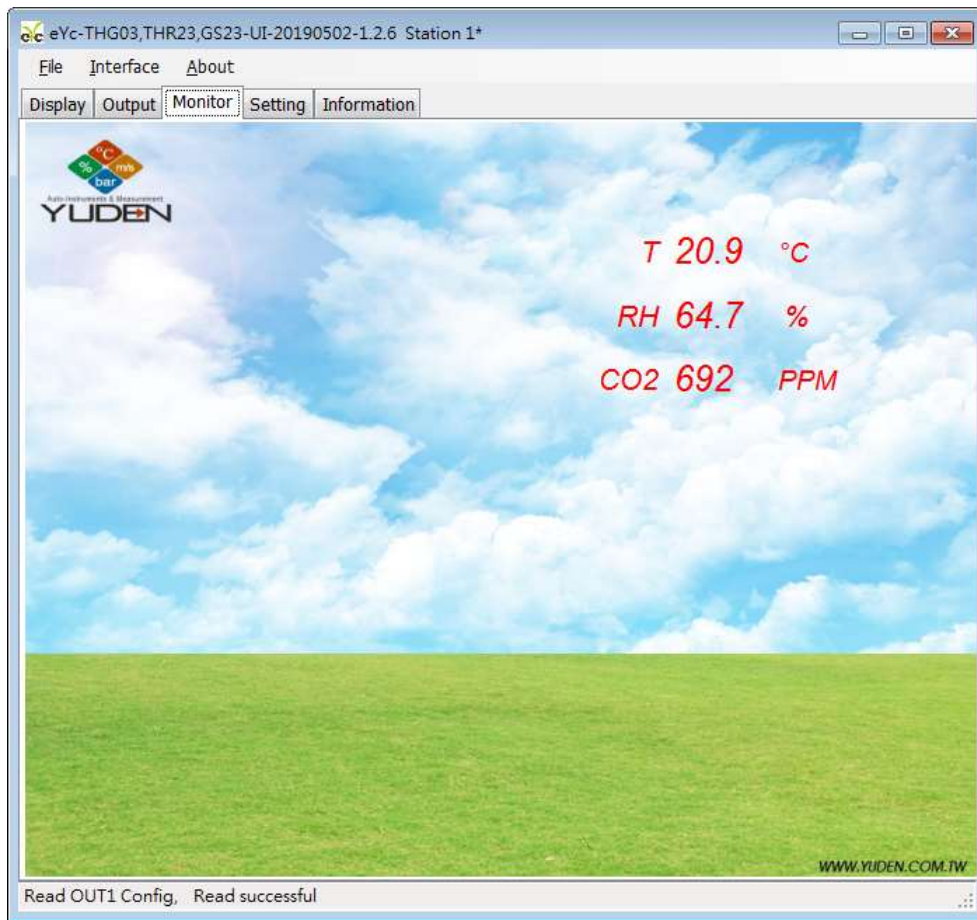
eYc-THG03,THR23,GS23-UI-20190502-1.2.6 Station 1*

File Interface About

Display Output Monitor Setting Information

°C m/s % bar
Auto Instruments & Measurement
YUDEN

T 20.9 °C

RH 64.7 %

CO2 692 PPM

WWW.YUDEN.COM.TW

Read OUT1 Config, Read successful